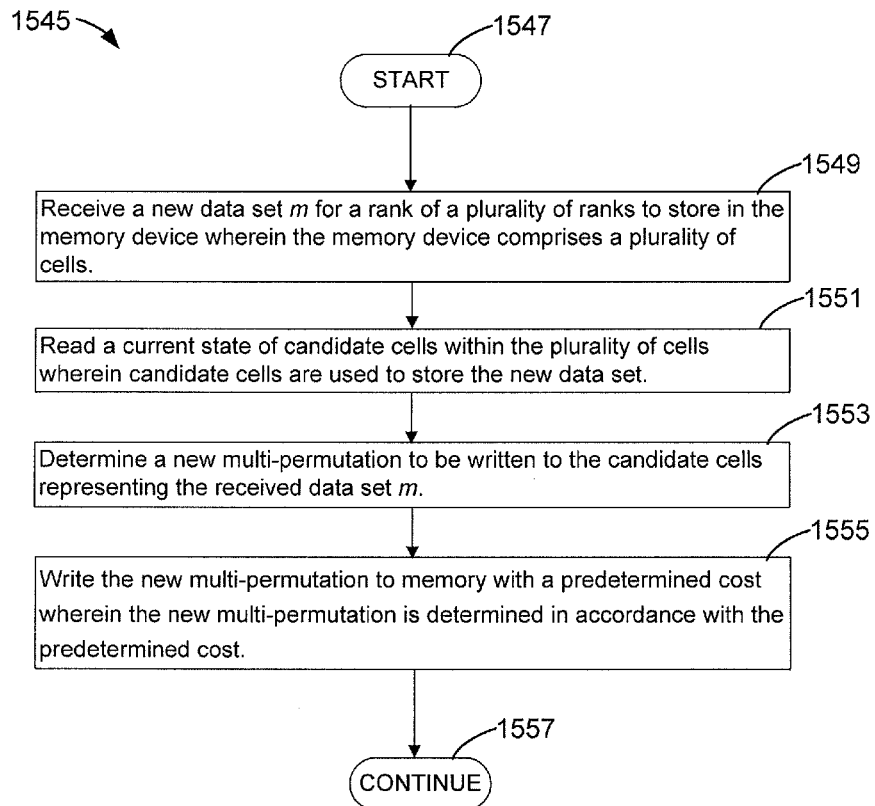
1545

1547

START

1549

Receive a new data set $m$ for a rank of a plurality of ranks to store in the memory device wherein the memory device comprises a plurality of cells.

1551

Read a current state of candidate cells within the plurality of cells wherein candidate cells are used to store the new data set.

1553

Determine a new multi-permutation to be written to the candidate cells representing the received data set $m$.

1555

Write the new multi-permutation to memory with a predetermined cost wherein the new multi-permutation is determined in accordance with the predetermined cost.

1557

CONTINUE